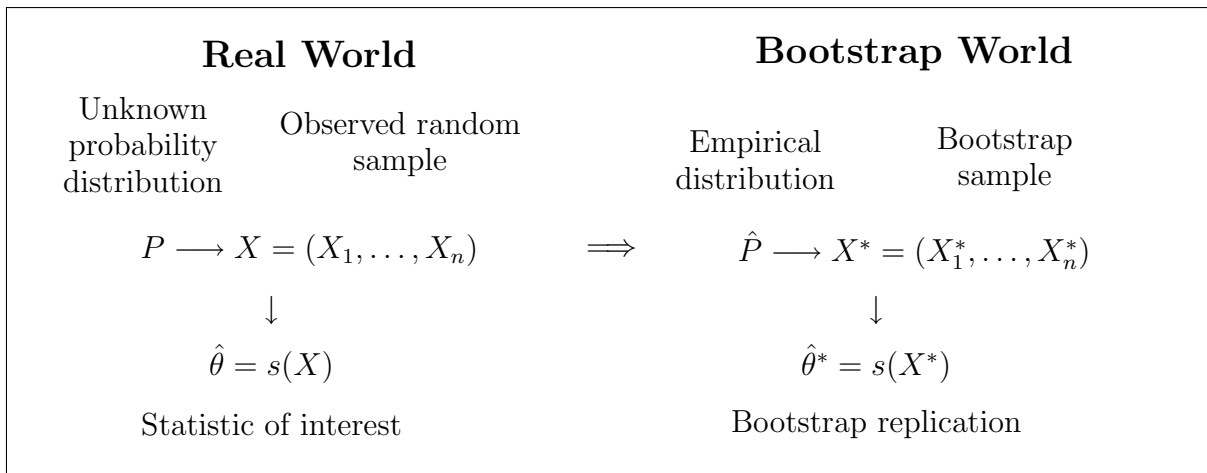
**Real World**

Unknown probability distribution

Observed random sample

$P \longrightarrow X = (X_1, \ldots, X_n)$

$\downarrow$

$\hat{\theta} = s(X)$

Statistic of interest

$\Longrightarrow$

**Bootstrap World**

Empirical distribution

Bootstrap sample

$\hat{P} \longrightarrow X^* = (X_1^*, \ldots, X_n^*)$

$\downarrow$

$\hat{\theta}^* = s(X^*)$

Bootstrap replication